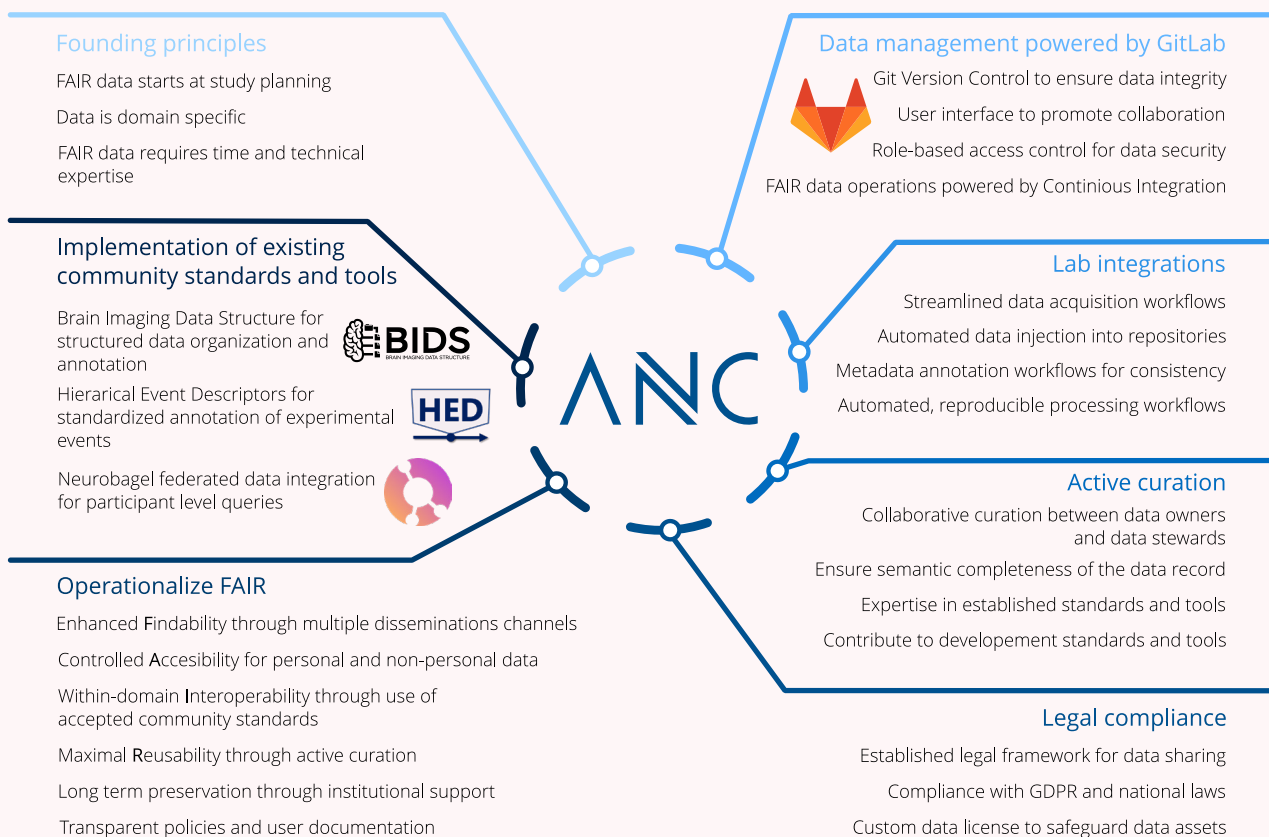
Founding principles

FAIR data starts at study planning

Data is domain specific

FAIR data requires time and technical expertise

Implementation of existing community standards and tools

Brain Imaging Data Structure for structured data organization and annotation

BIDS
BRAIN IMAGING DATA STRUCTURE

Hierarical Event Descriptors for standardized annotation of experimental events

HED

Neurobagel federated data integration for participant level queries

Operationalize FAIR

Enhanced Findability through multiple disseminations channels

Controlled Accesibility for personal and non-personal data

Within-domain Interoperability through use of accepted community standards

Maximal Reusability through active curation

Long term preservation through institutional support

Transparent policies and user documentation

ANC

Data management powered by GitLab

Git Version Control to ensure data integrity

User interface to promote collaboration

Role-based access control for data security

FAIR data operations powered by Continious Integration

Lab integrations

Streamlined data acquisition workflows

Automated data injection into repositories

Metadata annotation workflows for consistency

Automated, reproducible processing workflows

Active curation

Collaborative curation between data owners and data stewards

Ensure semantic completeness of the data record

Expertise in established standards and tools

Contribute to developement standards and tools

Legal compliance

Established legal framework for data sharing

Compliance with GDPR and national laws

Custom data license to safeguard data assets